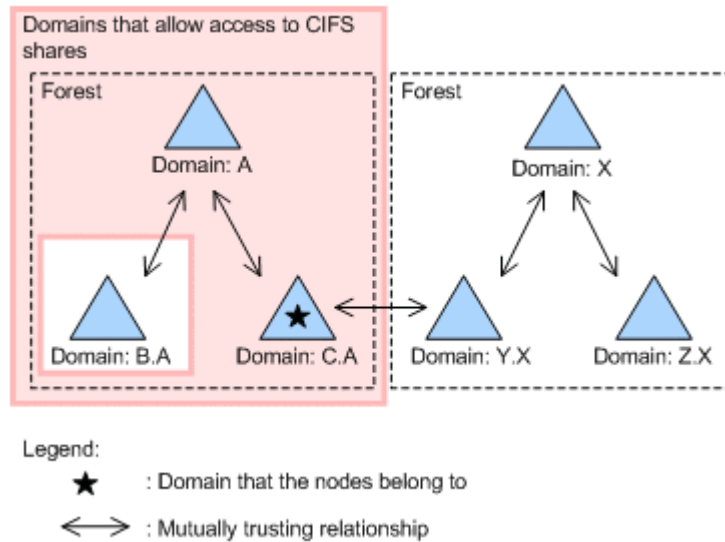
Domains that allow access to CIFS shares

Forest

Domain: A

Domain: B.A

Domain: C.A

Forest

Domain: X

Domain: Y.X

Domain: Z.X

Legend:

★ : Domain that the nodes belong to

⟷ : Mutually trusting relationship